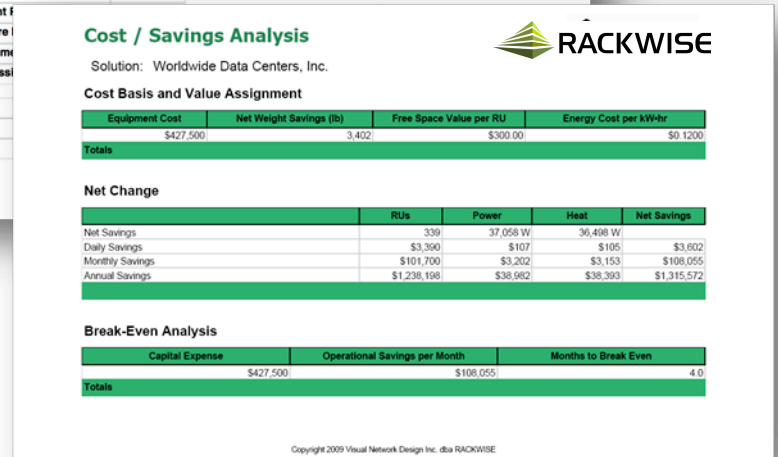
t F
e I
me
ssi

Cost / Savings Analysis

RACKWISE

Solution: Worldwide Data Centers, Inc.

Cost Basis and Value Assignment

| Equipment Cost | Net Weight Savings (lb) | Free Space Value per RU | Energy Cost per kW-hr |
|---|---|---|---|
| $427,500 | 3,402 | $300.00 | $0.1200 |
| Totals | | | |

Net Change

| | RUs | Power | Heat | Net Savings |
|---|---|---|---|---|
| Net Savings | 339 | 37,058 W | 36,498 W | |
| Daily Savings | $3,390 | $107 | $105 | $3,602 |
| Monthly Savings | $101,700 | $3,202 | $3,153 | $108,055 |
| Annual Savings | $1,238,198 | $38,982 | $38,393 | $1,315,572 |

Break-Even Analysis

| Capital Expense | Operational Savings per Month | Months to Break Even |
|---|---|---|
| $427,500 | $108,055 | 4.0 |
| Totals | | |

Copyright 2009 Visual Network Design Inc. dba RACKWISE